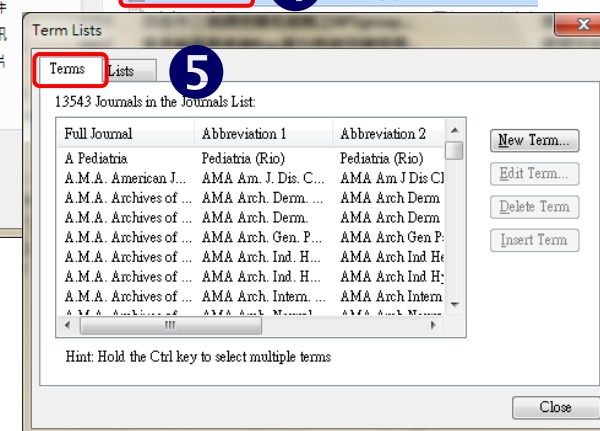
Term Lists

Terms Lists 5

13543 Journals in the Journals List:

| Full Journal | Abbreviation 1 | Abbreviation 2 |
|---|---|---|
| A Pediatria | Pediatria (Rio) | Pediatria (Rio) |
| A.M.A. American J... | AMA Am. J. Dis. C... | AMA Am J Dis Cl |
| A.M.A. Archives of ... | AMA Arch. Derm. ... | AMA Arch Derm |
| A.M.A. Archives of ... | AMA Arch. Derm. | AMA Arch Derm |
| A.M.A. Archives of ... | AMA Arch. Gen. P... | AMA Arch Gen P |
| A.M.A. Archives of ... | AMA Arch. Ind. H... | AMA Arch Ind He |
| A.M.A. Archives of ... | AMA Arch. Ind. H... | AMA Arch Ind Hy |
| A.M.A. Archives of ... | AMA Arch. Intern. ... | AMA Arch Intern |
| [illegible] | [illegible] | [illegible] |

New Term...
Edit Term...
Delete Term
Insert Term

Hint: Hold the Ctrl key to select multiple terms

Close